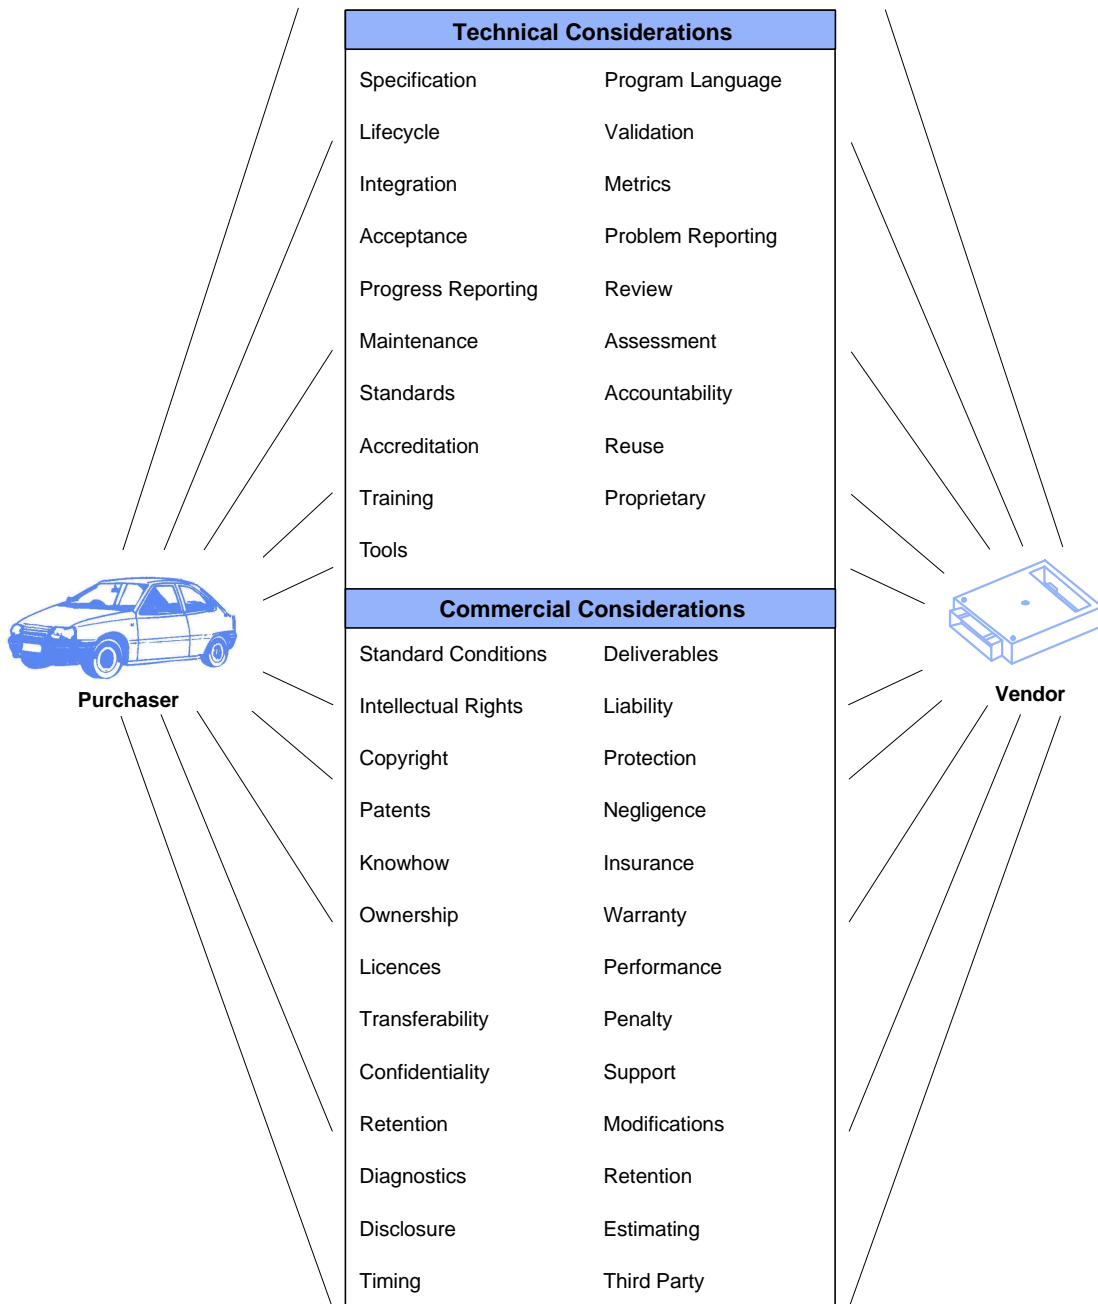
Technical Considerations

| | |
|---|---|
| Specification | Program Language |
| Lifecycle | Validation |
| Integration | Metrics |
| Acceptance | Problem Reporting |
| Progress Reporting | Review |
| Maintenance | Assessment |
| Standards | Accountability |
| Accreditation | Reuse |
| Training | Proprietary |
| Tools | |

Purchaser

Vendor

Commercial Considerations

| | |
|---|---|
| Standard Conditions | Deliverables |
| Intellectual Rights | Liability |
| Copyright | Protection |
| Patents | Negligence |
| Knowhow | Insurance |
| Ownership | Warranty |
| Licences | Performance |
| Transferability | Penalty |
| Confidentiality | Support |
| Retention | Modifications |
| Diagnostics | Retention |
| Disclosure | Estimating |
| Timing | Third Party |